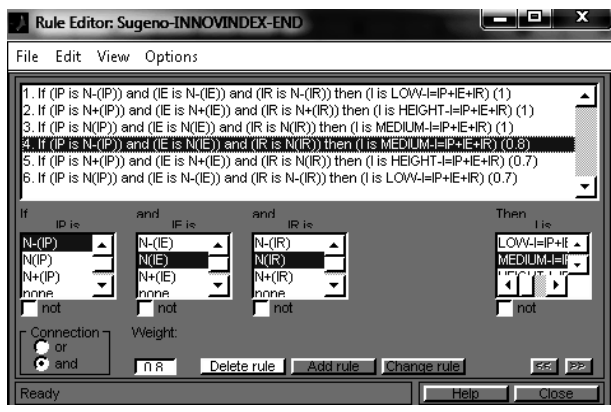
Rule Editor: Sugeno-INNOVINDEX-END

File Edit View Options

1. If (IP is N-(IP)) and (IE is N-(IE)) and (IR is N-(IR)) then (I is LOW-I=IP+IE+IR) (1)
2. If (IP is N+(IP)) and (IE is N+(IE)) and (IR is N+(IR)) then (I is HEIGHT-I=IP+IE+IR) (1)
3. If (IP is N(IP)) and (IE is N(IE)) and (IR is N(IR)) then (I is MEDIUM-I=IP+IE+IR) (1)
4. If (IP is N-(IP)) and (IE is N(IE)) and (IR is N(IR)) then (I is MEDIUM-I=IP+IE+IR) (0.8)
5. If (IP is N+(IP)) and (IE is N+(IE)) and (IR is N(IR)) then (I is HEIGHT-I=IP+IE+IR) (0.7)
6. If (IP is N(IP)) and (IE is N-(IE)) and (IR is N-(IR)) then (I is LOW-I=IP+IE+IR) (0.7)

If IP is
N-(IP)
N(IP)
N+(IP)
none
not

and IE is
N-(IE)
N(IE)
N+(IE)
none
not

and IR is
N-(IR)
N(IR)
N+(IR)
none
not

Then I is
LOW-I=IP+I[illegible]
MEDIUM-I=I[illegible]
HEIGHT-I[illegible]
not

Connection
or
and

Weight:
0.8

Delete rule
Add rule
Change rule
<<
>>

Ready
Help
Close